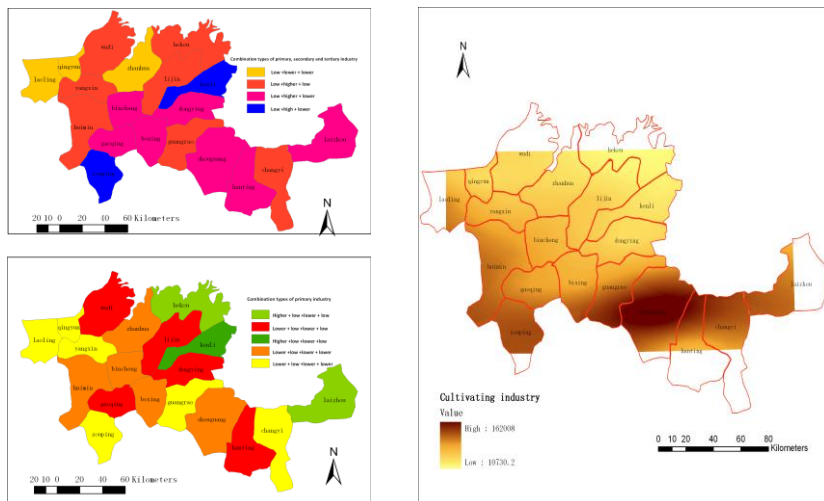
laoling
qingyun
wudi
zhanhua
hekou
yangxin
lijin
Combination types of primary, secondary and tertiary industry
Low +lower + lower
Low +higher + low
Low +higher + lower
Low +high + lower
binzhou
dongying
huimin
boxing
guangrao
laizhou
zouping
shouguang
changyi
hanting
N
20 10 0 20 40 60 Kilometers

laoling
qingyun
wudi
zhanhua
hekou
yangxin
lijin
kenli
Combination types of primary industry
Higher + low +lower + low
Lower + low +lower + low
Higher +low +lower +low
Lower +low +lower + lower
Lower + low +lower + lower
binzhou
dongying
huimin
boxing
guangrao
qingzhou
laizhou
zouping
shouguang
changyi
hanting
N
20 10 0 20 40 60 Kilometers

N
laoling
qingyun
wudi
hekou
zhanhua
lijin
kenli
yangxin
binzhou
dongying
huimin
guangrao
boxing
qingzhou
laizhou
zouping
changyi
hanting
Cultivating industry
Value
High : 162098
Low : 10730.2
0 10 20 40 60 80
Kilometers